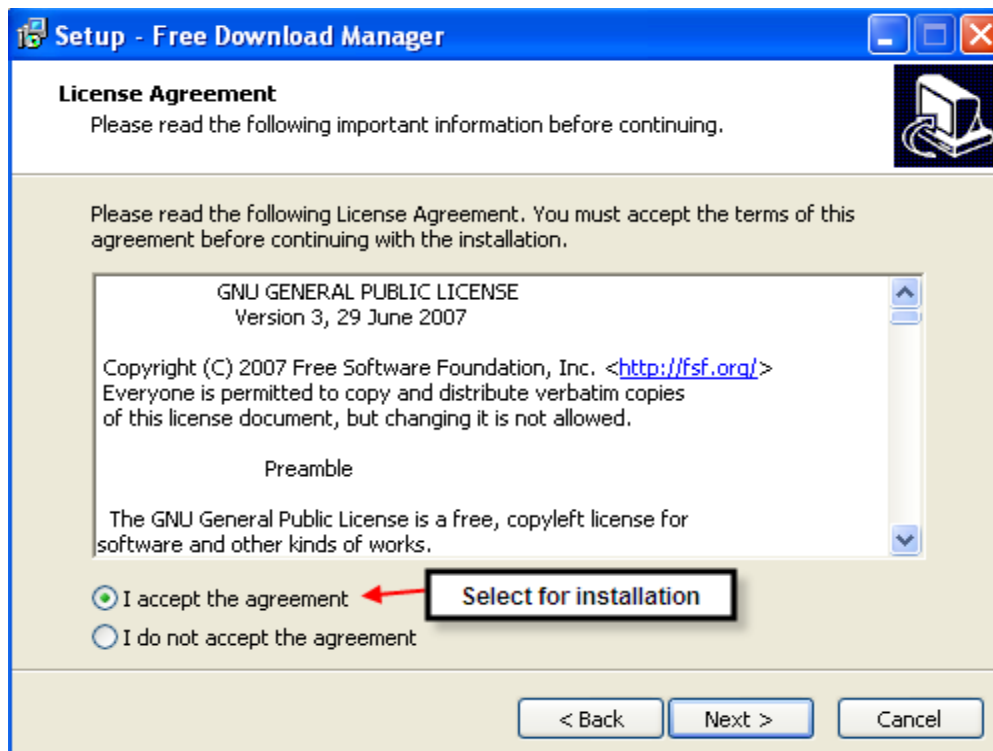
Setup - Free Download Manager

License Agreement
Please read the following important information before continuing.

Please read the following License Agreement. You must accept the terms of this agreement before continuing with the installation.

GNU GENERAL PUBLIC LICENSE
Version 3, 29 June 2007

Copyright (C) 2007 Free Software Foundation, Inc. <http://fsf.org/>
Everyone is permitted to copy and distribute verbatim copies of this license document, but changing it is not allowed.

Preamble

The GNU General Public License is a free, copyleft license for software and other kinds of works.

I accept the agreement

Select for installation

I do not accept the agreement

< Back

Next >

Cancel